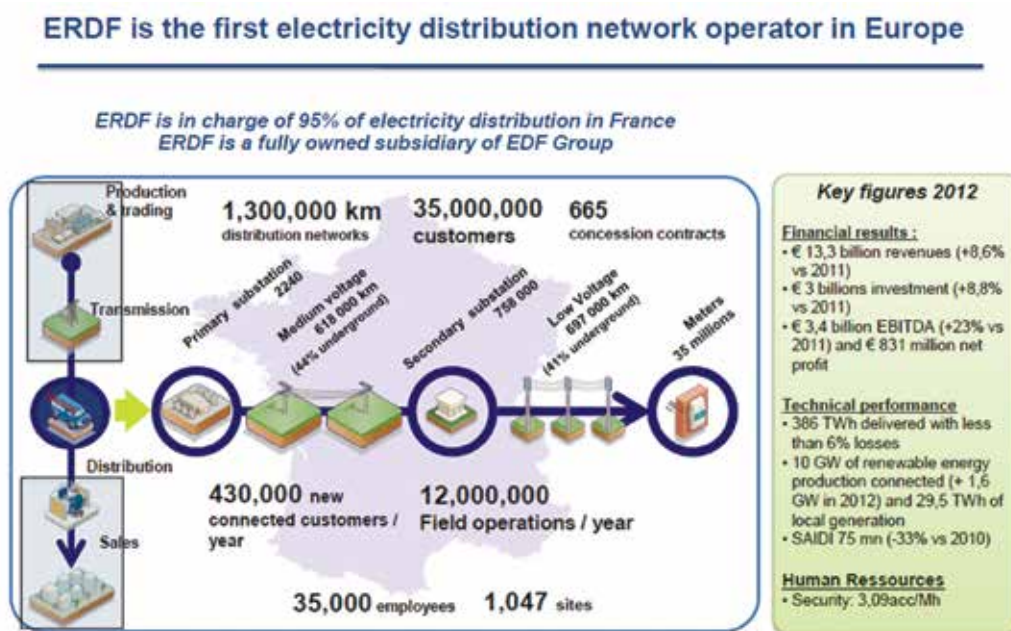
ERDF is the first electricity distribution network operator in Europe

ERDF is in charge of 95% of electricity distribution in France
ERDF is a fully owned subsidiary of EDF Group

Production & trading

Transmission

Distribution

Sales

1,300,000 km
distribution networks

35,000,000
customers

665
concession contracts

Primary substation 2240

Medium voltage 618 000 km (44% underground)

Secondary substation 758 000

Low Voltage 697 000 km (41% underground)

Meters 35 millions

430,000 new connected customers / year

12,000,000
Field operations / year

35,000 employees

1,047 sites

Key figures 2012

Financial results :
• € 13,3 billion revenues (+8,6% vs 2011)
• € 3 billions investment (+8,8% vs 2011)
• € 3,4 billion EBITDA (+23% vs 2011) and € 831 million net profit

Technical performance
• 386 TWh delivered with less than 6% losses
• 10 GW of renewable energy production connected (+ 1,6 GW in 2012) and 29,5 TWh of local generation
• SAIDI 75 mn (-33% vs 2010)

Human Ressources
• Security: 3,09acc/Mh